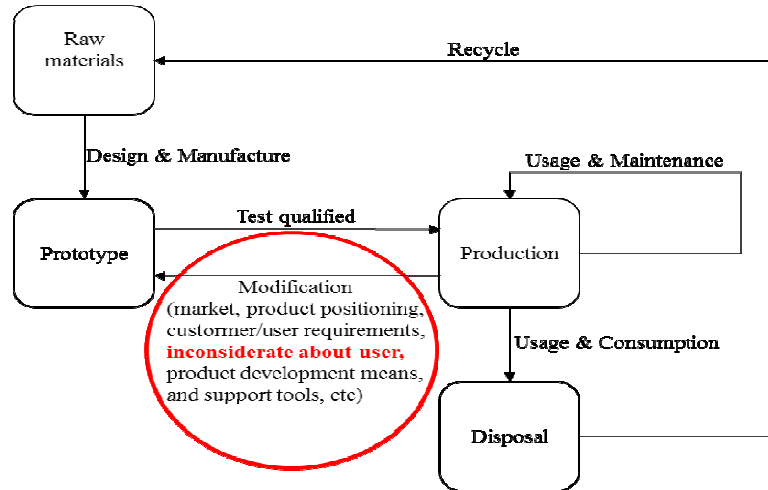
Raw materials

Recycle

Design & Manufacture

Usage & Maintenance

Test qualified

Prototype

Production

Modification (market, product positioning, custormer/user requirements, inconsiderate about user, product development means, and support tools, etc)

Usage & Consumption

Disposal